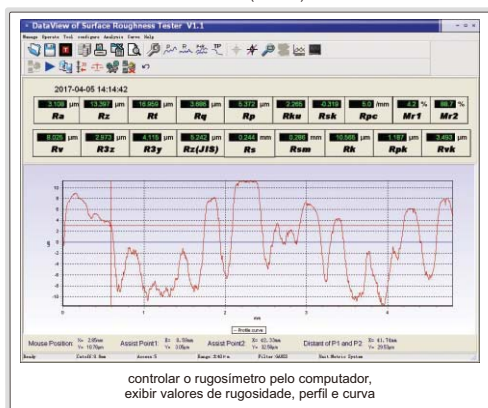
DataView of Surface Roughness Tester V1.1

Manage Operate Tool configure Analysis Curve Help

2017-04-05 14:14:42

| 3.108 μm | 13.397 μm | 16.958 μm | 3.686 μm | 5.372 μm | 2.265 | -0.313 | 5.0 mm | 4.2 % | 86.7 % |
|---|---|---|---|---|---|---|---|---|---|
| Ra | Rz | Rt | Rq | Rp | Rku | Rsk | Rpc | Mr1 | Mr2 |

| 8.025 μm | 2.873 μm | 4.115 μm | 5.242 μm | 0.244 mm | 0.286 mm | 10.565 μm | 1.187 μm | 3.450 μm |
|---|---|---|---|---|---|---|---|---|
| Rv | R3z | R3y | Rz(JIS) | Rs | Rsm | Rk | Rpk | Rvk |

10
8
6
4
2
0
-2
-4
-6
-8
-10

μm

0 1 2 3 4
mm

Profile curve

Mouse Position X: 2.95mm Y: 10.70μm
Assist Point1 X: 0.30mm Y: 3.08μm
Assist Point2 X: 42.33mm Y: 12.50μm
Distant of P1 and P2 X: 41.76mm Y: 29.52μm

Ready Cutoff:0.8mm Access:5 Range:±40μm Filter:GAUSS Unit:Metric System

controlar o rugosímetro pelo computador, exibir valores de rugosidade, perfil e curva